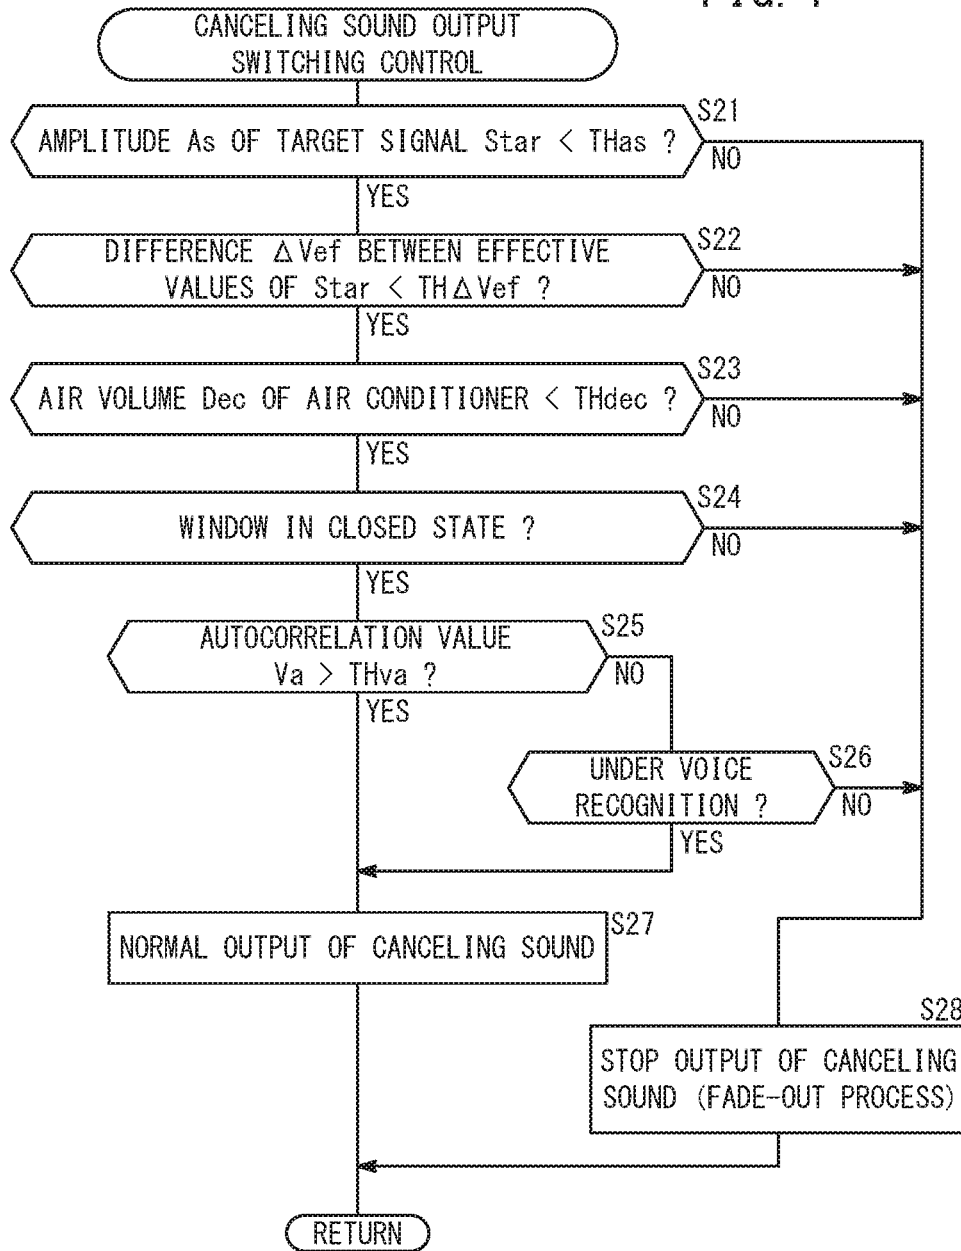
CANCELING SOUND OUTPUT SWITCHING CONTROL

S21
AMPLITUDE As OF TARGET SIGNAL Star < THas ?
NO
YES

S22
DIFFERENCE $\Delta$Vef BETWEEN EFFECTIVE VALUES OF Star < TH$\Delta$Vef ?
NO
YES

S23
AIR VOLUME Dec OF AIR CONDITIONER < THdec ?
NO
YES

S24
WINDOW IN CLOSED STATE ?
NO
YES

S25
AUTOCORRELATION VALUE Va > THva ?
NO
YES

S26
UNDER VOICE RECOGNITION ?
NO
YES

S27
NORMAL OUTPUT OF CANCELING SOUND

S28
STOP OUTPUT OF CANCELING SOUND (FADE-OUT PROCESS)

RETURN